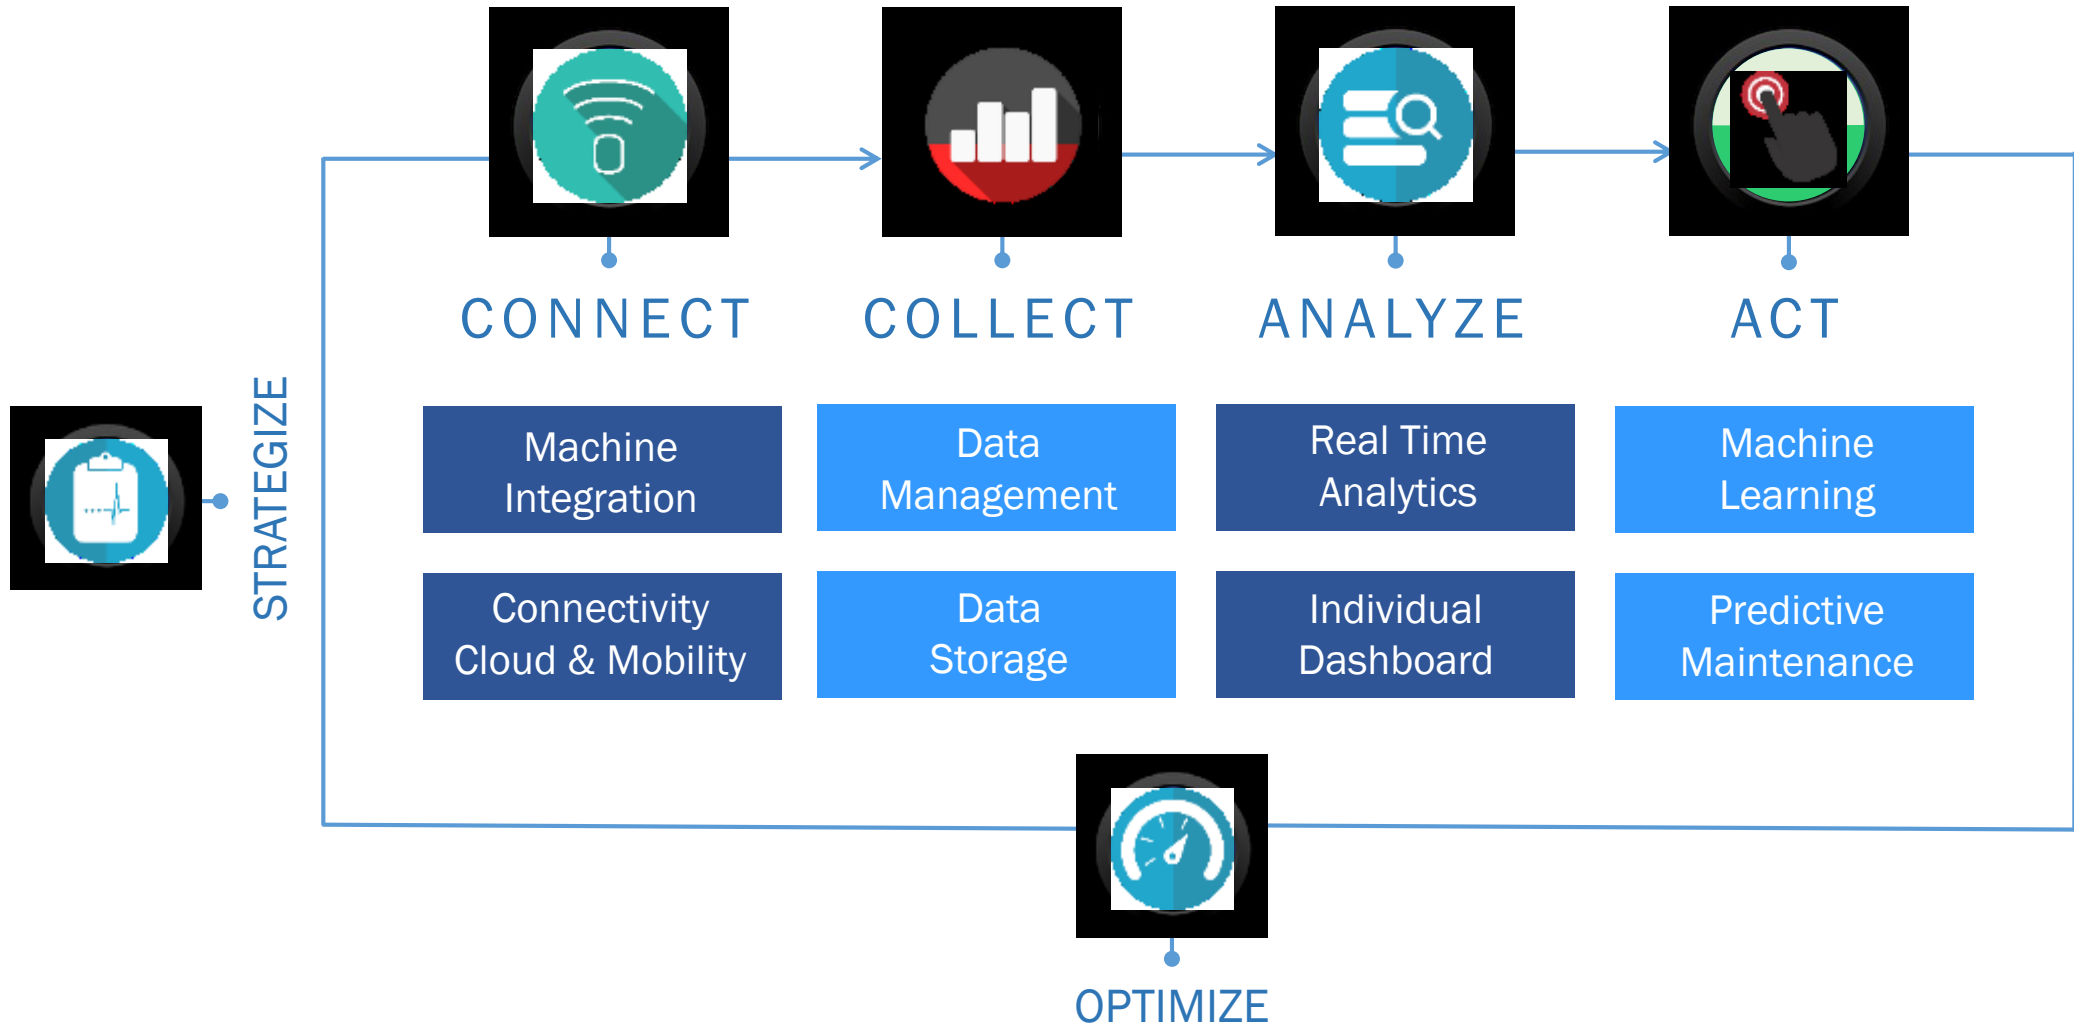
STRATEGIZE

CONNECT

COLLECT

ANALYZE

ACT

Machine Integration

Data Management

Real Time Analytics

Machine Learning

Connectivity Cloud & Mobility

Data Storage

Individual Dashboard

Predictive Maintenance

OPTIMIZE